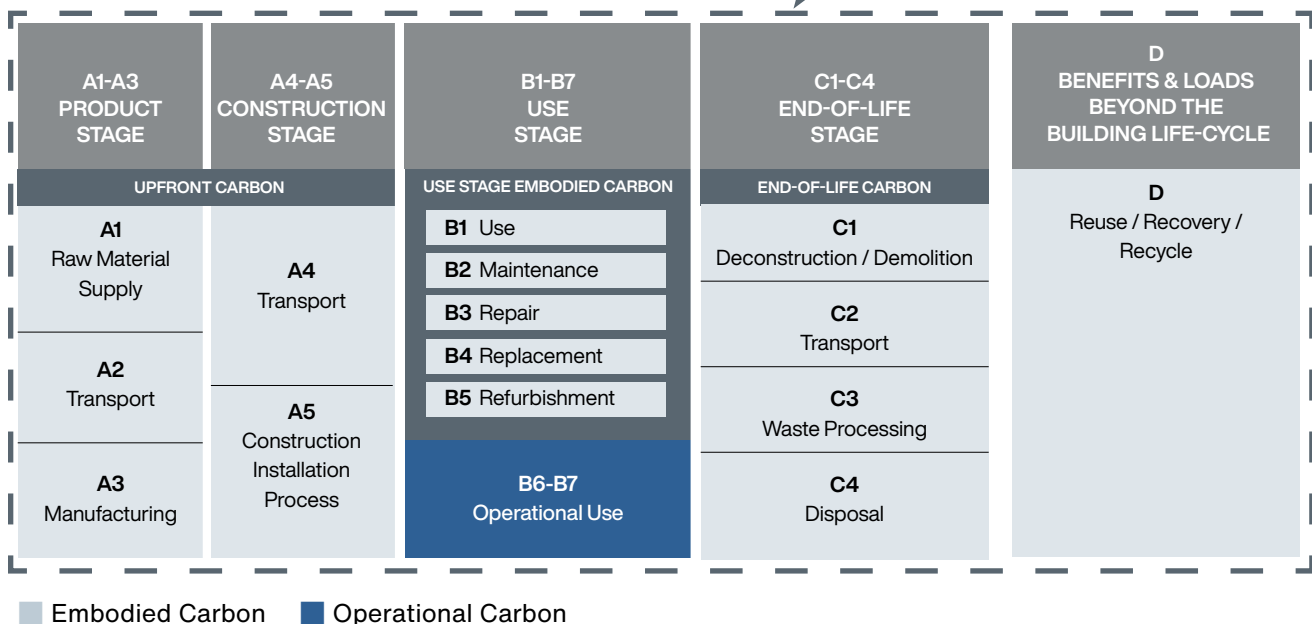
A1-A3
PRODUCT
STAGE

A4-A5
CONSTRUCTION
STAGE

B1-B7
USE
STAGE

C1-C4
END-OF-LIFE
STAGE

D
BENEFITS & LOADS
BEYOND THE
BUILDING LIFE-CYCLE

UPFRONT CARBON

USE STAGE EMBODIED CARBON

END-OF-LIFE CARBON

A1
Raw Material
Supply

A2
Transport

A3
Manufacturing

A4
Transport

A5
Construction
Installation
Process

B1 Use

B2 Maintenance

B3 Repair

B4 Replacement

B5 Refurbishment

B6-B7
Operational Use

C1
Deconstruction / Demolition

C2
Transport

C3
Waste Processing

C4
Disposal

D
Reuse / Recovery /
Recycle

Embodied Carbon Operational Carbon